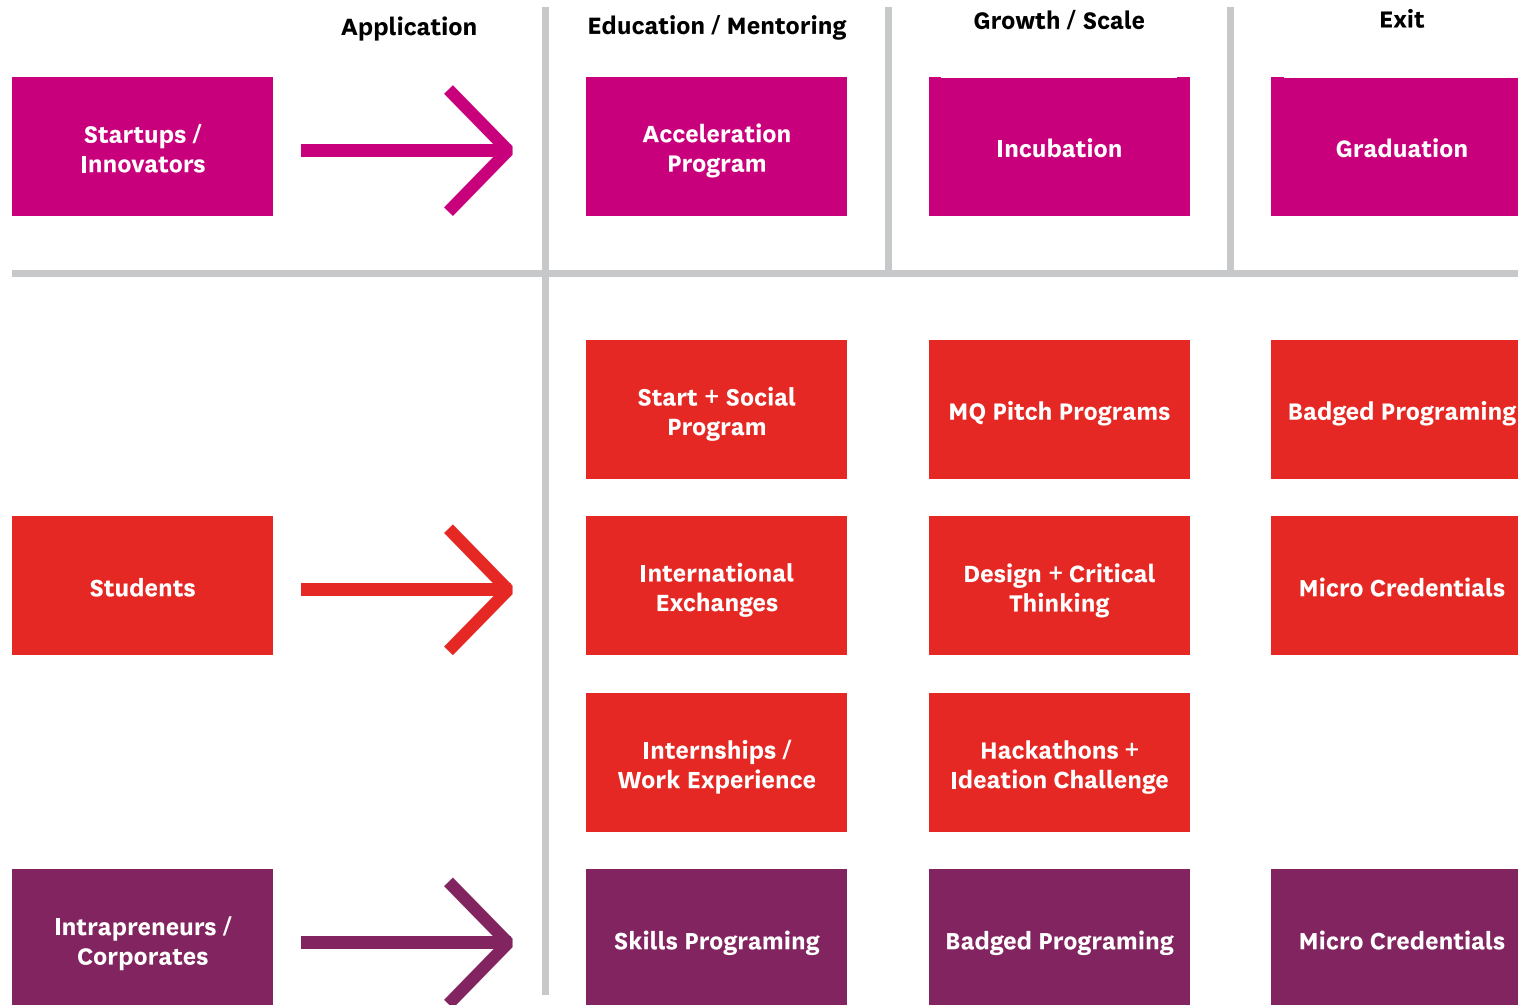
| | Application | Education / Mentoring | Growth / Scale | Exit |
|---|---|---|---|---|
| Startups / Innovators | | Acceleration Program | Incubation | Graduation |
| | | Start + Social Program | MQ Pitch Programs | Badged Programing |
| Students | | International Exchanges | Design + Critical Thinking | Micro Credentials |
| | | Internships / Work Experience | Hackathons + Ideation Challenge | |
| Intrapreneurs / Corporates | | Skills Programing | Badged Programing | Micro Credentials |